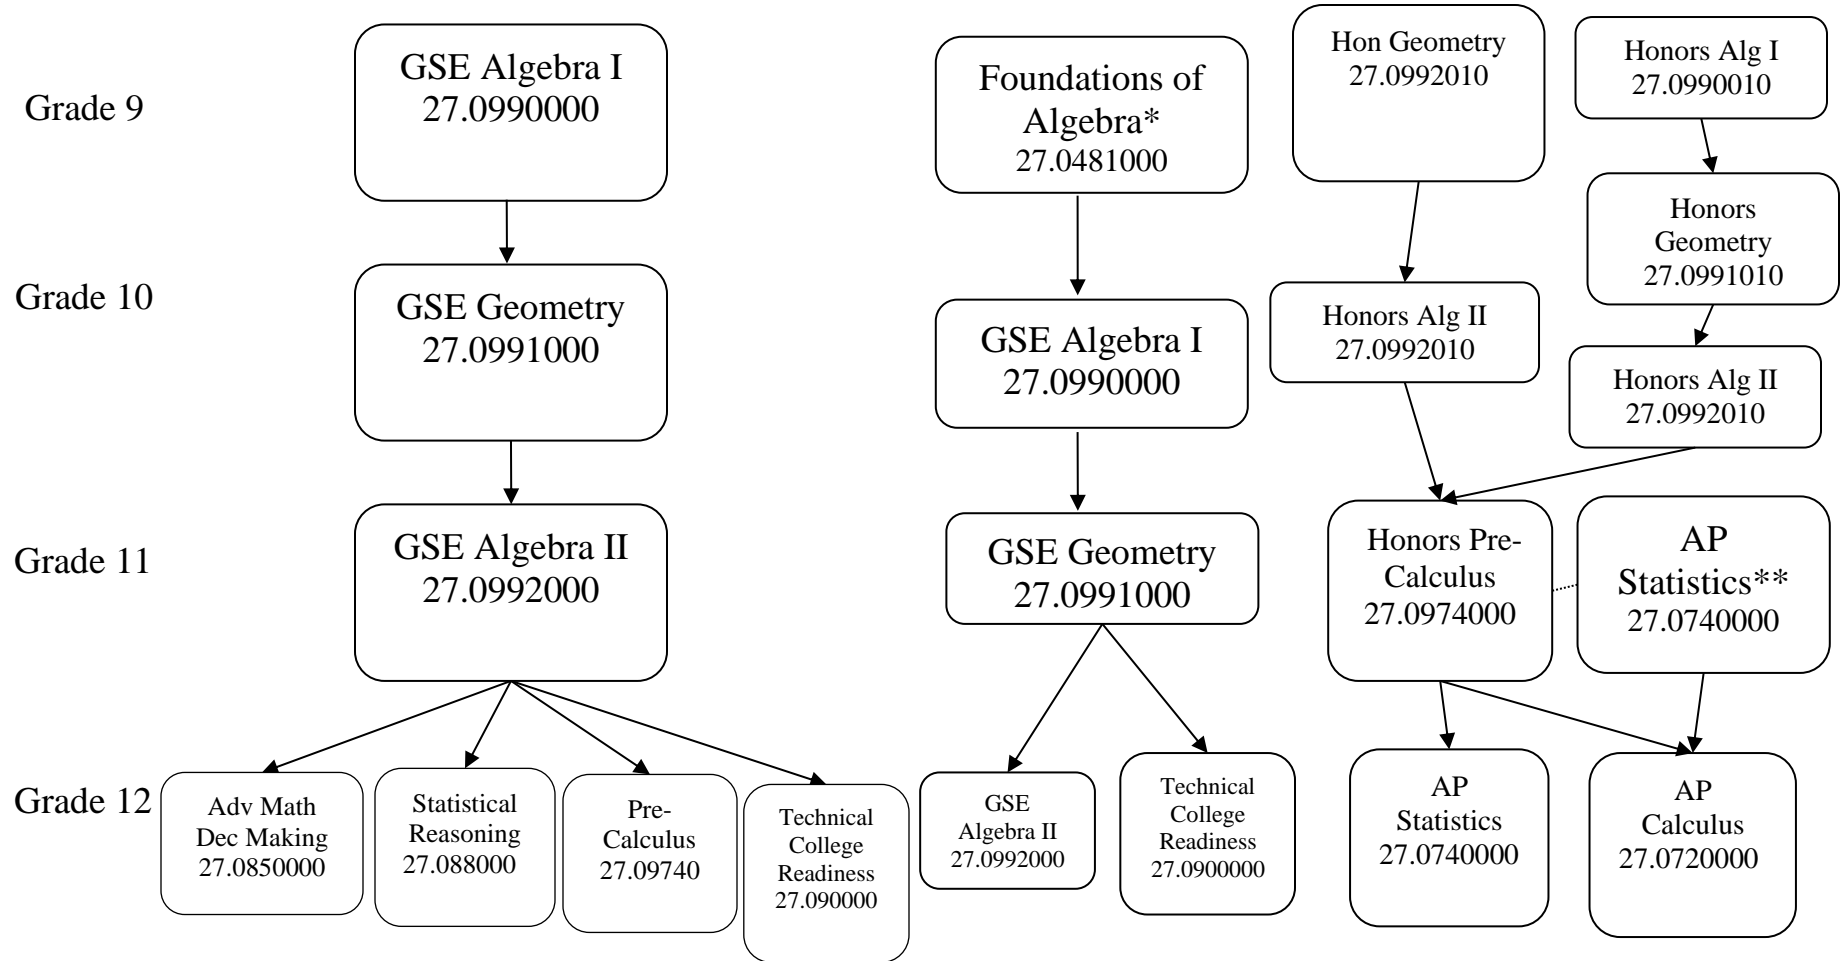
Grade 9

Grade 10

Grade 11

Grade 12

GSE Algebra I
27.0990000

GSE Geometry
27.0991000

GSE Algebra II
27.0992000

Adv Math Dec Making
27.0850000

Statistical Reasoning
27.088000

Pre-Calculus
27.09740

Technical College Readiness
27.090000

Foundations of Algebra*
27.0481000

GSE Algebra I
27.0990000

GSE Geometry
27.0991000

GSE Algebra II
27.0992000

Technical College Readiness
27.0900000

Hon Geometry
27.0992010

Honors Alg II
27.0992010

Honors Alg I
27.0990010

Honors Geometry
27.0991010

Honors Alg II
27.0992010

Honors Pre-Calculus
27.0974000

AP Statistics**
27.0740000

AP Statistics
27.0740000

AP Calculus
27.0720000